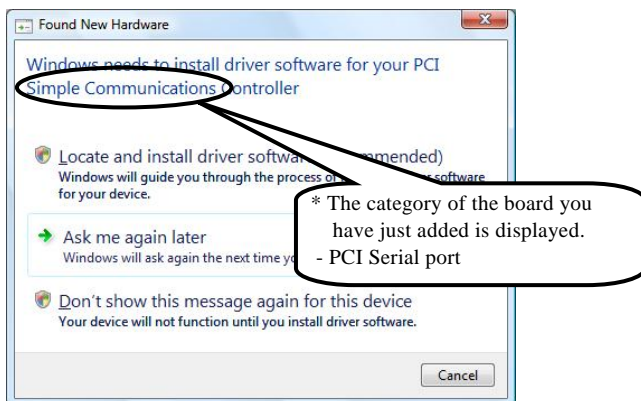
Found New Hardware

Windows needs to install driver software for your PCI Simple Communications Controller

Locate and install driver softwa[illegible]mmended)
Windows will guide you through the process o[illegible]r software for your device.

* The category of the board you have just added is displayed.
- PCI Serial port

Ask me again later
Windows will ask again the next time yo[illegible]

Don't show this message again for this device
Your device will not function until you install driver software.

Cancel